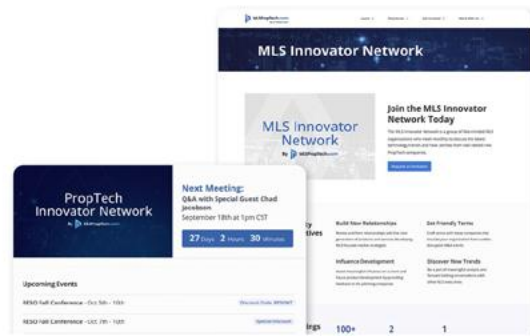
MLSPropTech
MLS Innovator Network
MLS Innovator Network
By MLSPropTech
Join the MLS Innovator Network Today
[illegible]
Build New Relationships
Get Friendly Terms
Influence Development
Discover New Trends
100+
2
1
PropTech Innovator Network
By MLSPropTech
Next Meeting:
Q&A with Special Guest Chad Jacobson
September 18th at 1pm CST
27 Days 2 Hours 30 Minutes
Upcoming Events
RESO Fall Conference - Oct 7th - 10th
Discount Code: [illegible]
RESO Fall Conference - Oct 7th - 10th
Special Discount